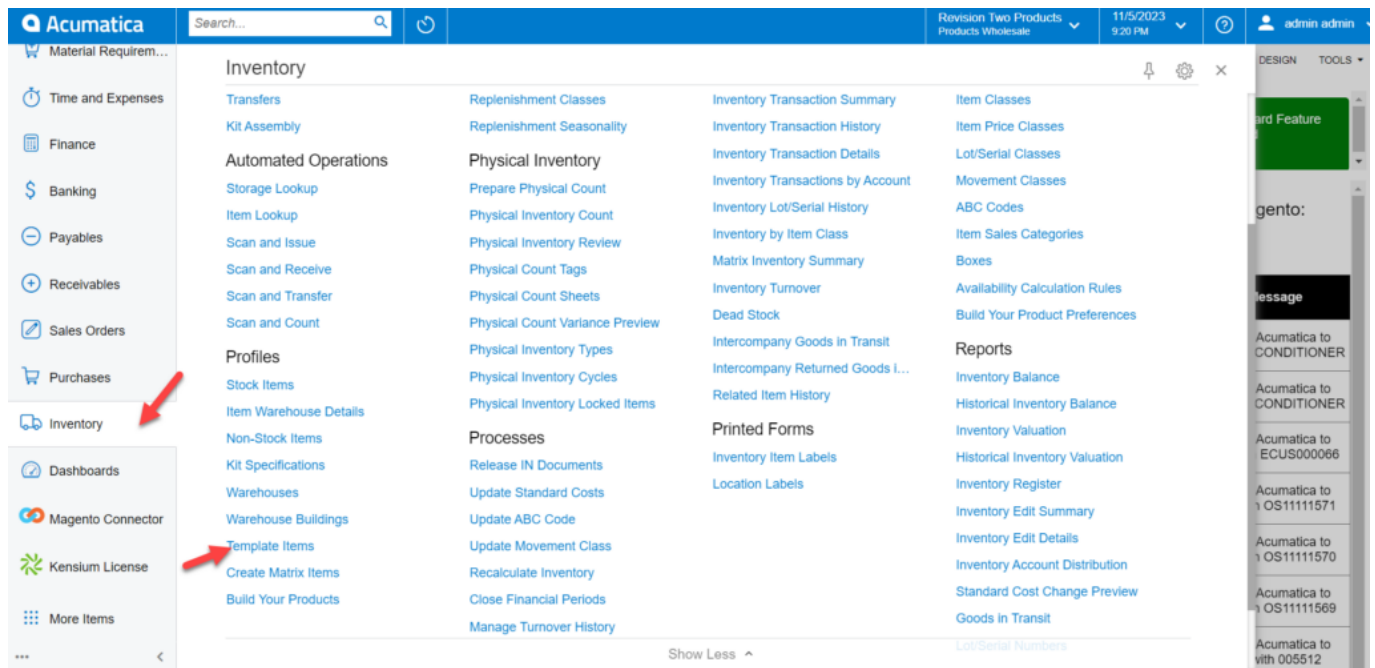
Acumatica
Search...
Revision Two Products
Products Wholesale
11/5/2023
9:20 PM
admin admin

Material Requirem...
Time and Expenses
Finance
Banking
Payables
Receivables
Sales Orders
Purchases
Inventory
Dashboards
Magento Connector
Kensium License
More Items

Inventory

Transfers
Kit Assembly

Automated Operations
Storage Lookup
Item Lookup
Scan and Issue
Scan and Receive
Scan and Transfer
Scan and Count

Profiles
Stock Items
Item Warehouse Details
Non-Stock Items
Kit Specifications
Warehouses
Warehouse Buildings
Template Items
Create Matrix Items
Build Your Products

Replenishment Classes
Replenishment Seasonality

Physical Inventory
Prepare Physical Count
Physical Inventory Count
Physical Inventory Review
Physical Count Tags
Physical Count Sheets
Physical Count Variance Preview
Physical Inventory Types
Physical Inventory Cycles
Physical Inventory Locked Items

Processes
Release IN Documents
Update Standard Costs
Update ABC Code
Update Movement Class
Recalculate Inventory
Close Financial Periods
Manage Turnover History

Inventory Transaction Summary
Inventory Transaction History
Inventory Transaction Details
Inventory Transactions by Account
Inventory Lot/Serial History
Inventory by Item Class
Matrix Inventory Summary
Inventory Turnover
Dead Stock
Intercompany Goods in Transit
Intercompany Returned Goods I...
Related Item History

Printed Forms
Inventory Item Labels
Location Labels

Item Classes
Item Price Classes
Lot/Serial Classes
Movement Classes
ABC Codes
Item Sales Categories
Boxes
Availability Calculation Rules
Build Your Product Preferences

Reports
Inventory Balance
Historical Inventory Balance
Inventory Valuation
Historical Inventory Valuation
Inventory Register
Inventory Edit Summary
Inventory Edit Details
Inventory Account Distribution
Standard Cost Change Preview
Goods in Transit
Lot/Serial Numbers

Show Less

DESIGN
TOOLS
ard Feature
gento:
lessage
Acumatica to
CONDITIONER
Acumatica to
CONDITIONER
Acumatica to
ECUS000066
Acumatica to
OS11111571
Acumatica to
OS11111570
Acumatica to
OS11111569
Acumatica to
vith 005512